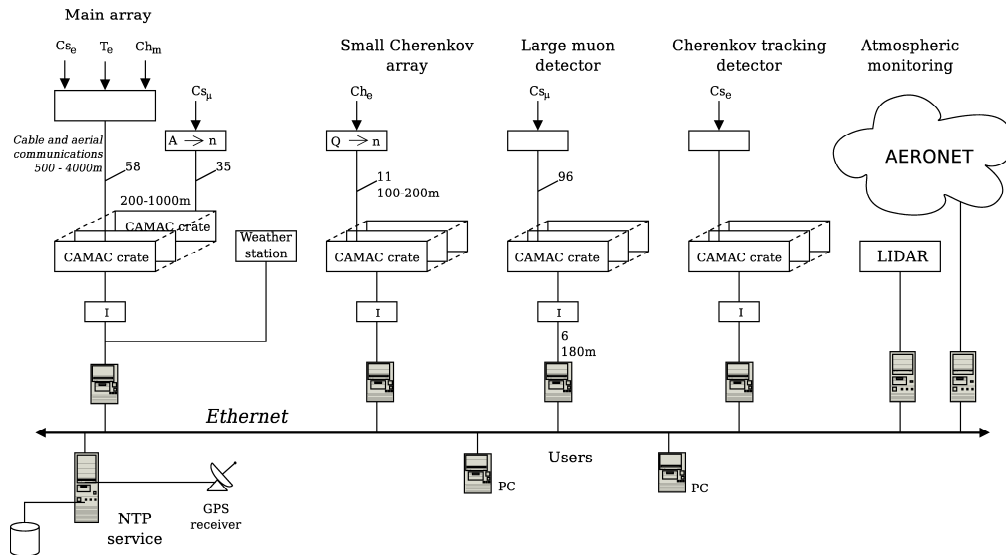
Main array

$Cs_e$ $T_e$ $Ch_m$

$Cs_\mu$

$A \rightarrow n$

Cable and aerial communications 500 - 4000m

58

35

200-1000m

CAMAC crate

CAMAC crate

Weather station

I

Small Cherenkov array

$Ch_e$

$Q \rightarrow n$

11
100-200m

CAMAC crate

I

Large muon detector

$Cs_\mu$

96

CAMAC crate

I

6
180m

Cherenkov tracking detector

$Cs_e$

CAMAC crate

I

Atmospheric monitoring

AERONET

LIDAR

Ethernet

Users

PC

PC

GPS receiver

NTP service